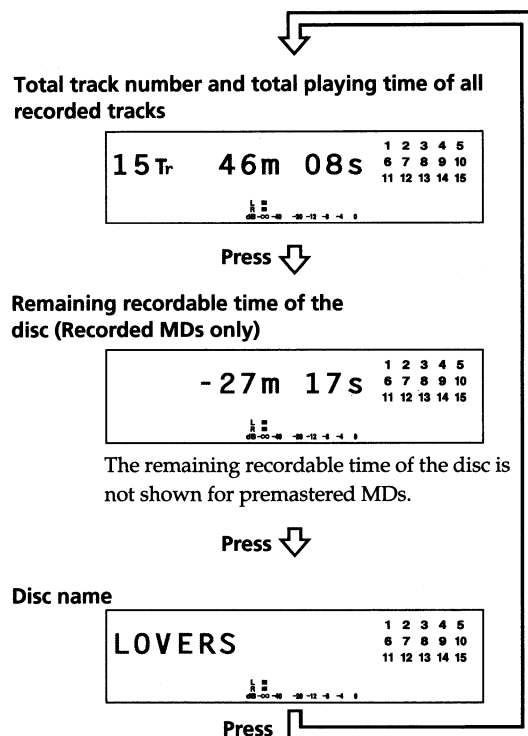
Total track number and total playing time of all recorded tracks

15Tr 46m 08s

| 1 | 2 | 3 | 4 | 5 |
|---|---|---|---|---|
| 6 | 7 | 8 | 9 | 10 |
| 11 | 12 | 13 | 14 | 15 |

L R dB -∞ -40 -20 -12 -8 -4 0

Press

Remaining recordable time of the disc (Recorded MDs only)

-27m 17s

| 1 | 2 | 3 | 4 | 5 |
|---|---|---|---|---|
| 6 | 7 | 8 | 9 | 10 |
| 11 | 12 | 13 | 14 | 15 |

L R dB -∞ -40 -20 -12 -8 -4 0

The remaining recordable time of the disc is not shown for premastered MDs.

Press

Disc name

LOVERS

| 1 | 2 | 3 | 4 | 5 |
|---|---|---|---|---|
| 6 | 7 | 8 | 9 | 10 |
| 11 | 12 | 13 | 14 | 15 |

L R dB -∞ -40 -20 -12 -8 -4 0

Press